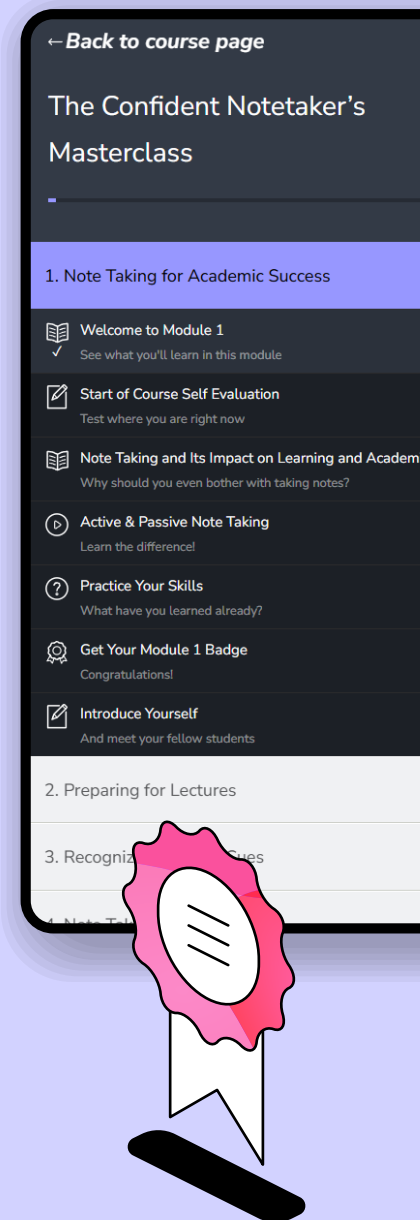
←Back to course page

The Confident Notetaker's Masterclass

1. Note Taking for Academic Success

Welcome to Module 1
See what you'll learn in this module

Start of Course Self Evaluation
Test where you are right now

Note Taking and Its Impact on Learning and Academ
Why should you even bother with taking notes?

Active & Passive Note Taking
Learn the difference!

Practice Your Skills
What have you learned already?

Get Your Module 1 Badge
Congratulations!

Introduce Yourself
And meet your fellow students

2. Preparing for Lectures

3. Recogniz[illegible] Cues

4. Note Ta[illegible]